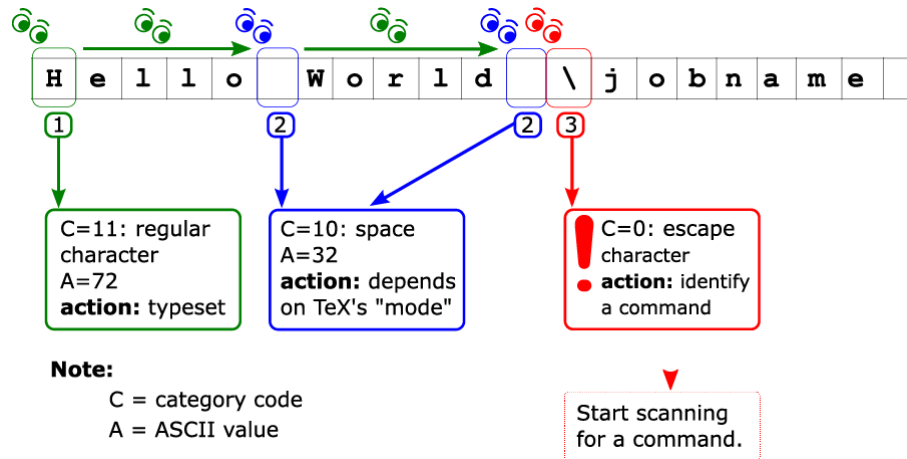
H e l l o   W o r l d   \ j o b n a m e

1

2

2

3

C=11: regular character
A=72
**action:** typeset

C=10: space
A=32
**action:** depends on TeX's "mode"

C=0: escape character
**action:** identify a command

**Note:**
C = category code
A = ASCII value

Start scanning for a command.